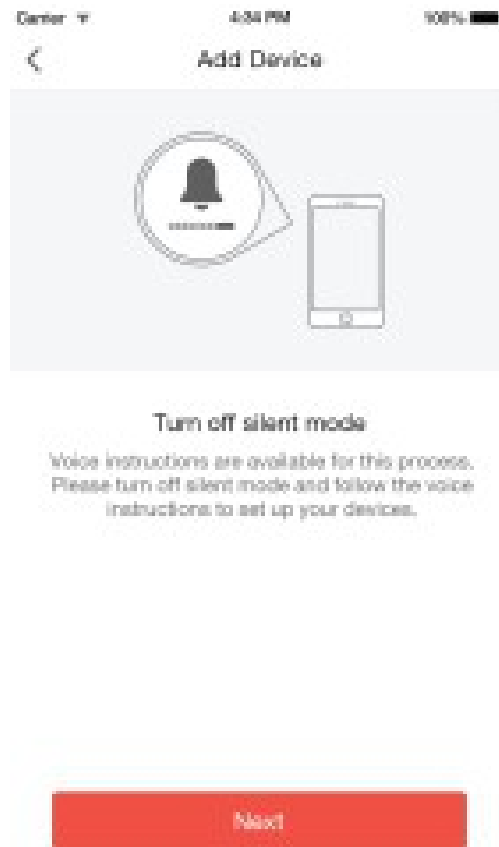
Carrier 4:34 PM 100%

<

Add Device

Turn off silent mode

Voice instructions are available for this process. Please turn off silent mode and follow the voice instructions to set up your devices.

Next